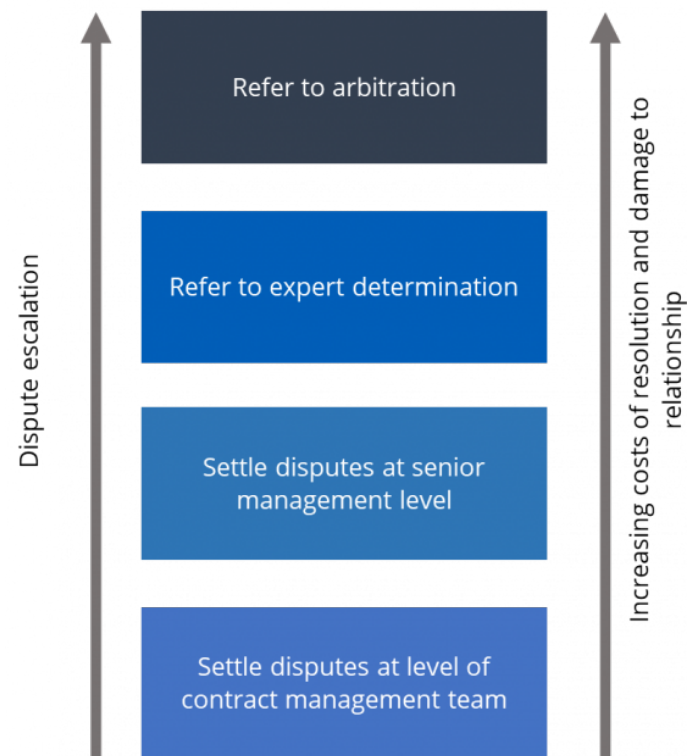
Dispute escalation

Refer to arbitration

Refer to expert determination

Settle disputes at senior management level

Settle disputes at level of contract management team

Increasing costs of resolution and damage to relationship